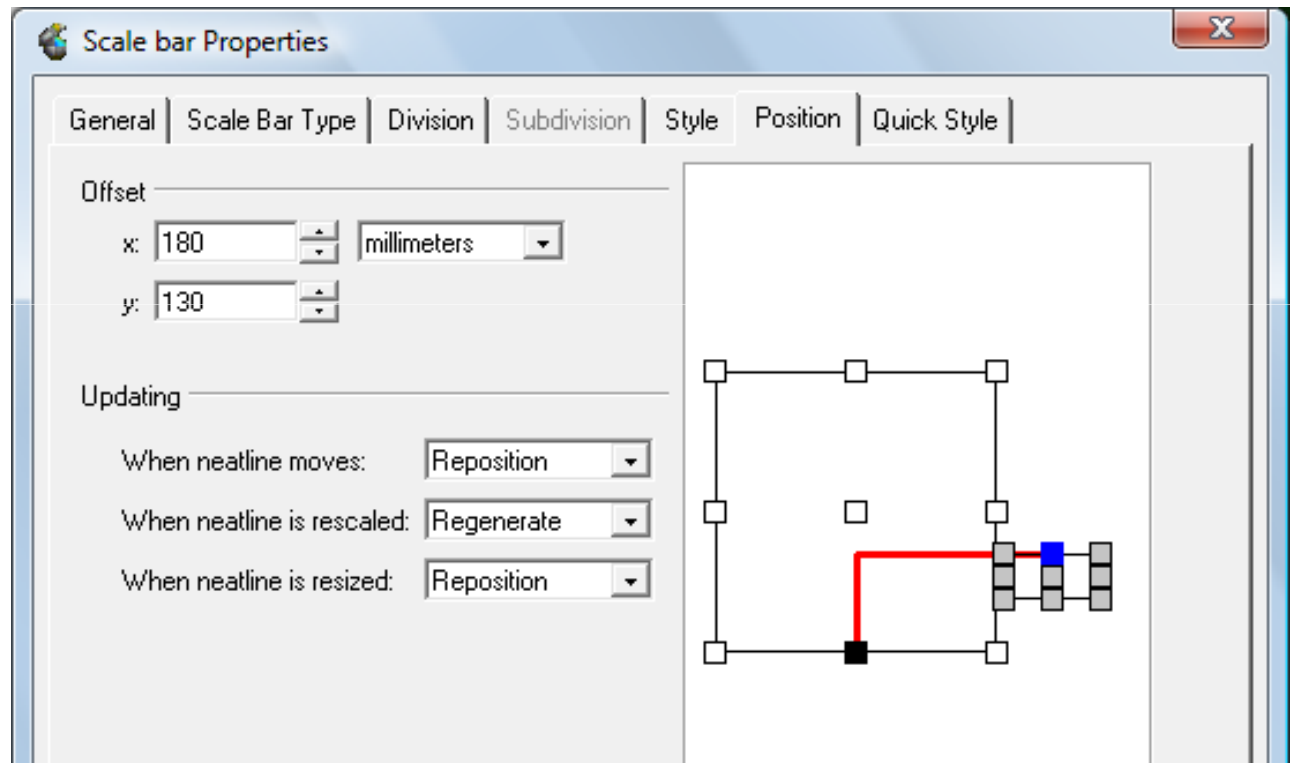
Scale bar Properties

General | Scale Bar Type | Division | Subdivision | Style | Position | Quick Style

Offset

x: 180 millimeters

y: 130

Updating

When neatline moves: Reposition

When neatline is rescaled: Regenerate

When neatline is resized: Reposition